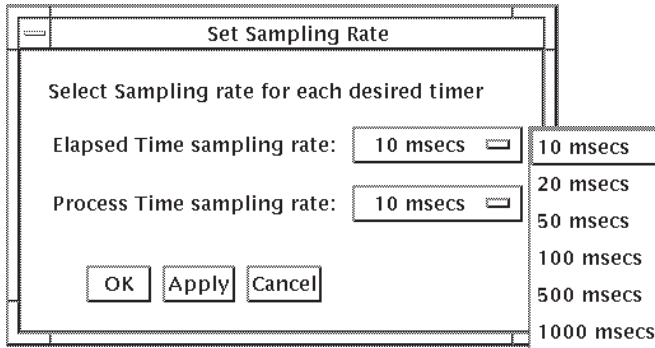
Set Sampling Rate

Select Sampling rate for each desired timer

Elapsed Time sampling rate: 10 msecs

Process Time sampling rate: 10 msecs

OK Apply Cancel

10 msecs
20 msecs
50 msecs
100 msecs
500 msecs
1000 msecs